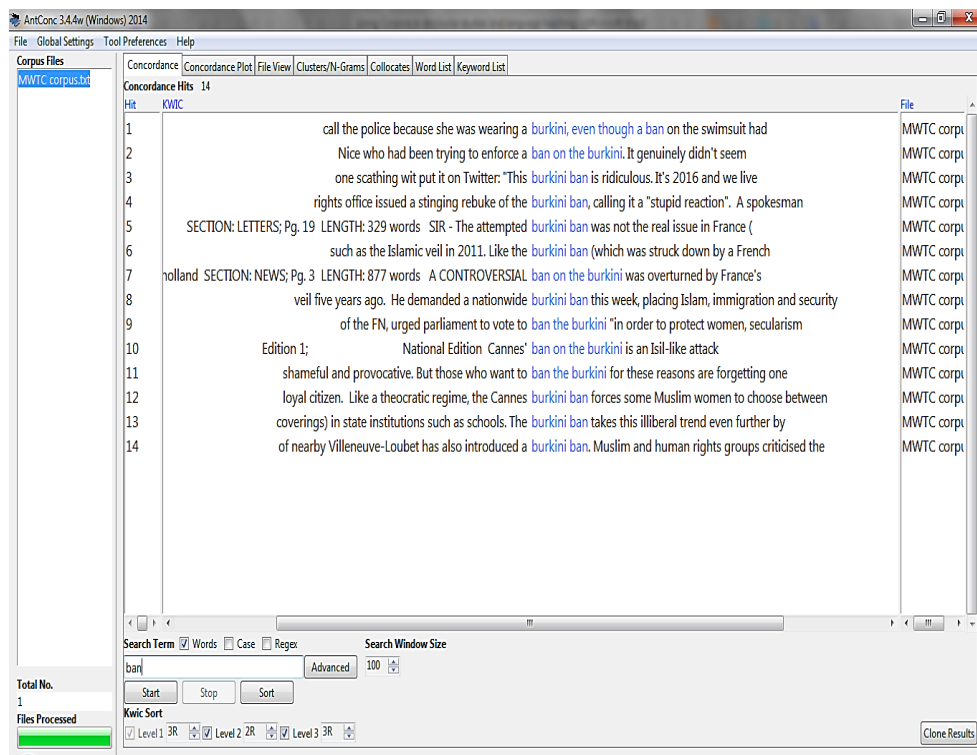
AntConc 3.4.4w (Windows) 2014

File Global Settings Tool Preferences Help

Corpus Files
MWTC corpus.txt

Concordance | Concordance Plot | File View | Clusters/N-Grams | Collocates | Word List | Keyword List

Concordance Hits 14

| Hit | KWIC | File |
|---|---|---|
| 1 | call the police because she was wearing a burkini, even though a ban on the swimsuit had | MWTC corpu |
| 2 | Nice who had been trying to enforce a ban on the burkini. It genuinely didn't seem | MWTC corpu |
| 3 | one scathing wit put it on Twitter: "This burkini ban is ridiculous. It's 2016 and we live | MWTC corpu |
| 4 | rights office issued a stinging rebuke of the burkini ban, calling it a "stupid reaction". A spokesman | MWTC corpu |
| 5 | SECTION: LETTERS; Pg. 19 LENGTH: 329 words SIR - The attempted burkini ban was not the real issue in France ( | MWTC corpu |
| 6 | such as the Islamic veil in 2011. Like the burkini ban (which was struck down by a French | MWTC corpu |
| 7 | holland SECTION: NEWS; Pg. 3 LENGTH: 877 words A CONTROVERSIAL ban on the burkini was overturned by France's | MWTC corpu |
| 8 | veil five years ago. He demanded a nationwide burkini ban this week, placing Islam, immigration and security | MWTC corpu |
| 9 | of the FN, urged parliament to vote to ban the burkini "in order to protect women, secularism | MWTC corpu |
| 10 | Edition 1; National Edition Cannes' ban on the burkini is an Isil-like attack | MWTC corpu |
| 11 | shameful and provocative. But those who want to ban the burkini for these reasons are forgetting one | MWTC corpu |
| 12 | loyal citizen. Like a theocratic regime, the Cannes burkini ban forces some Muslim women to choose between | MWTC corpu |
| 13 | coverings) in state institutions such as schools. The burkini ban takes this illiberal trend even further by | MWTC corpu |
| 14 | of nearby Villeneuve-Loubet has also introduced a burkini ban. Muslim and human rights groups criticised the | MWTC corpu |

Search Term ☑ Words ☐ Case ☐ Regex
ban
Advanced
Search Window Size
100
Start Stop Sort
Kwic Sort
☑ Level 1 3R ☑ Level 2 2R ☑ Level 3 3R

Total No.
1
Files Processed

Clone Results